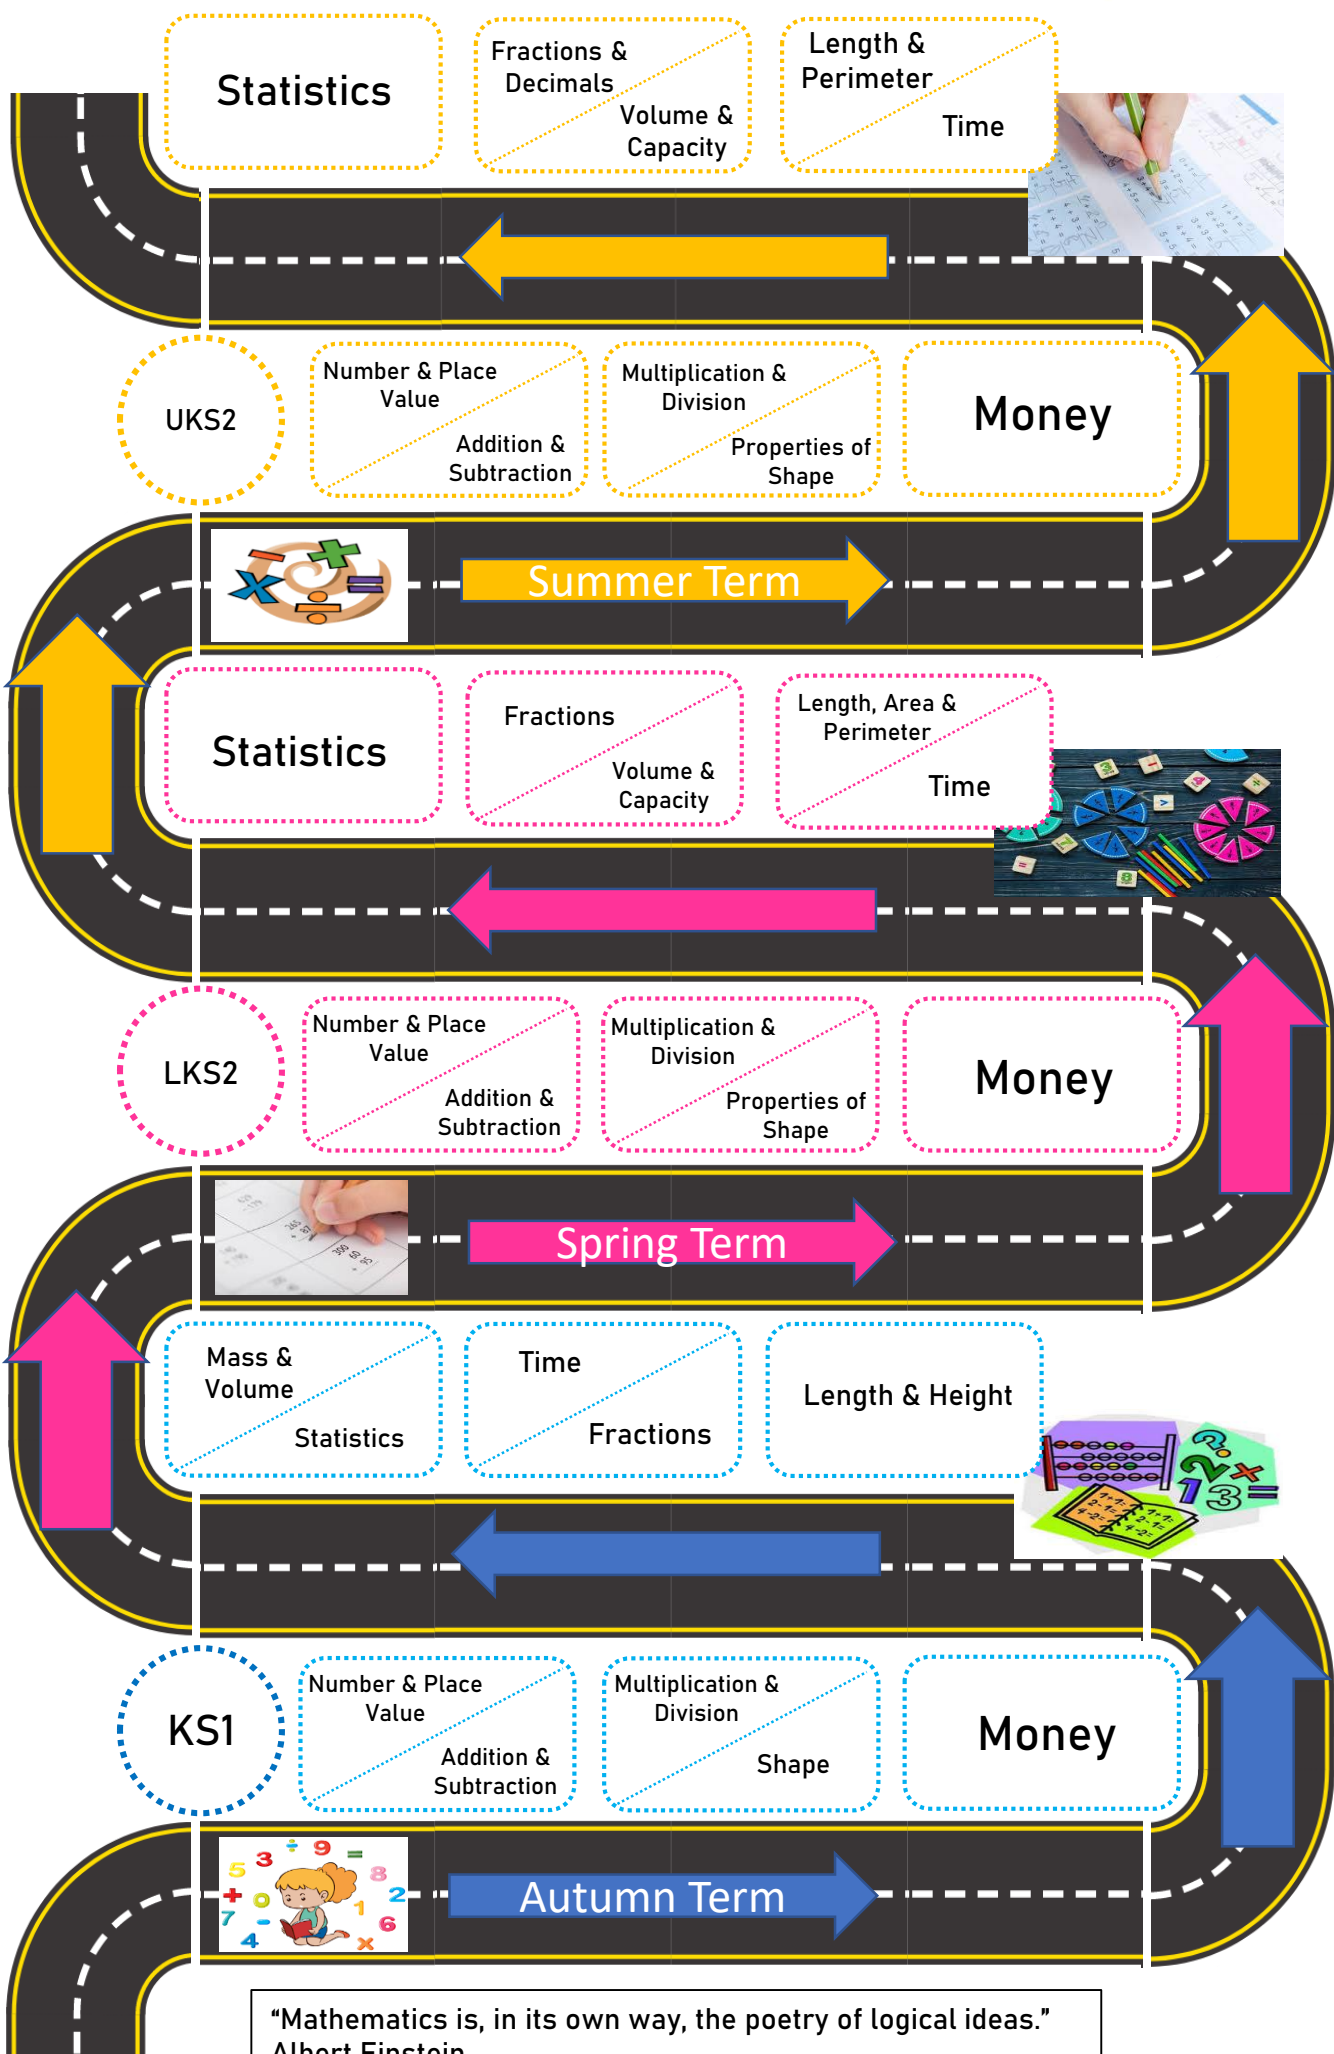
Statistics

Fractions & Decimals

Volume & Capacity

Length & Perimeter

Time

UKS2

Number & Place Value

Addition & Subtraction

Multiplication & Division

Properties of Shape

Money

Summer Term

Statistics

Fractions

Volume & Capacity

Length, Area & Perimeter

Time

LKS2

Number & Place Value

Addition & Subtraction

Multiplication & Division

Properties of Shape

Money

Spring Term

Mass & Volume

Statistics

Time

Fractions

Length & Height

KS1

Number & Place Value

Addition & Subtraction

Multiplication & Division

Shape

Money

Autumn Term

"Mathematics is, in its own way, the poetry of logical ideas."
Albert Einstein